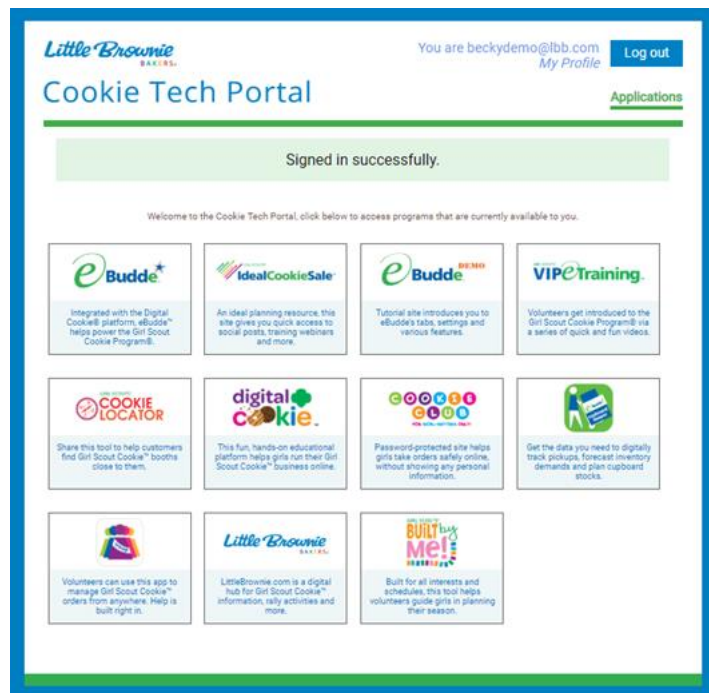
Little Brownie BAKERS

You are beckydemo@lbb.com
My Profile

Log out

Cookie Tech Portal

Applications

Signed in successfully.

Welcome to the Cookie Tech Portal, click below to access programs that are currently available to you.

eBudde

Integrated with the Digital Cookie® platform, eBudde™ helps power the Girl Scout Cookie Program®.

IdealCookieSale

An ideal planning resource, this site gives you quick access to social posts, training webinars and more.

eBudde DEMO

Tutorial site introduces you to eBudde's tabs, settings and various features.

VIPeTraining

Volunteers get introduced to the Girl Scout Cookie Program® via a series of quick and fun videos.

COOKIE LOCATOR

Share this tool to help customers find Girl Scout Cookie™ booths close to them.

digital cookie.

This fun, hands-on educational platform helps girls run their Girl Scout Cookie™ business online.

COOKIE CLUB

Password-protected site helps girls take orders safely online, without showing any personal information.

Get the data you need to digitally track pickups, forecast inventory demands and plan cupboard stocks.

Volunteers can use this app to manage Girl Scout Cookie™ orders from anywhere. Help is built right in.

Little Brownie BAKERS

LittleBrownie.com is a digital hub for Girl Scout Cookie™ information, rally activities and more.

BUILT by Me!

Built for all interests and schedules, this tool helps volunteers guide girls in planning their season.